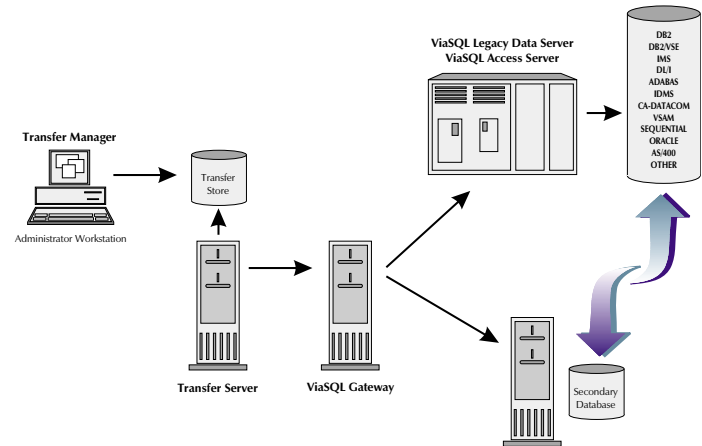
ViaSQL Legacy Data Server
ViaSQL Access Server

DB2
DB2/VSE
IMS
DL/I
ADABAS
IDMS
CA-DATACOM
VSAM
SEQUENTIAL
ORACLE
AS/400
OTHER

Transfer Manager

Transfer Store

Administrator Workstation

Transfer Server

ViaSQL Gateway

Secondary Database